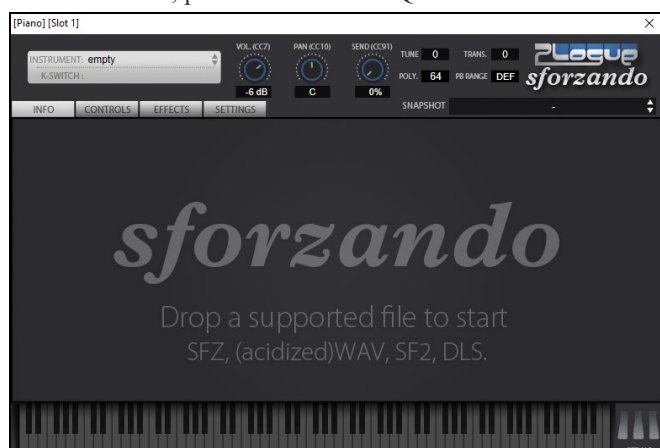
[Piano] [Slot 1]

×

INSTRUMENT: empty

K-SWITCH :

VOL. (CC7)

-6 dB

PAN (CC10)

C

SEND (CC91)

0%

TUNE 0

TRANS. 0

POLY. 64

PB RANGE DEF

PLogue

sforzando

INFO

CONTROLS

EFFECTS

SETTINGS

SNAPSHOT

-

sforzando

Drop a supported file to start

SFZ, (acidized)WAV, SF2, DLS.